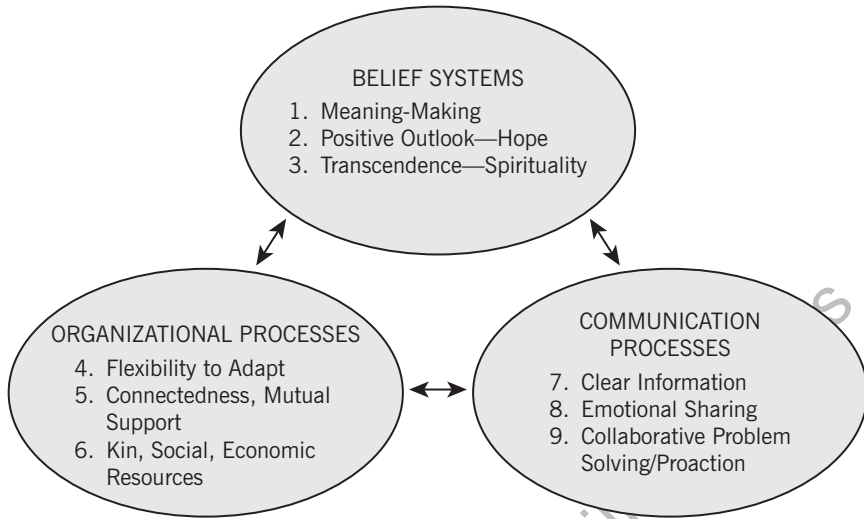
BELIEF SYSTEMS
1. Meaning-Making
2. Positive Outlook—Hope
3. Transcendence—Spirituality

ORGANIZATIONAL PROCESSES
4. Flexibility to Adapt
5. Connectedness, Mutual Support
6. Kin, Social, Economic Resources

COMMUNICATION PROCESSES
7. Clear Information
8. Emotional Sharing
9. Collaborative Problem Solving/Proaction